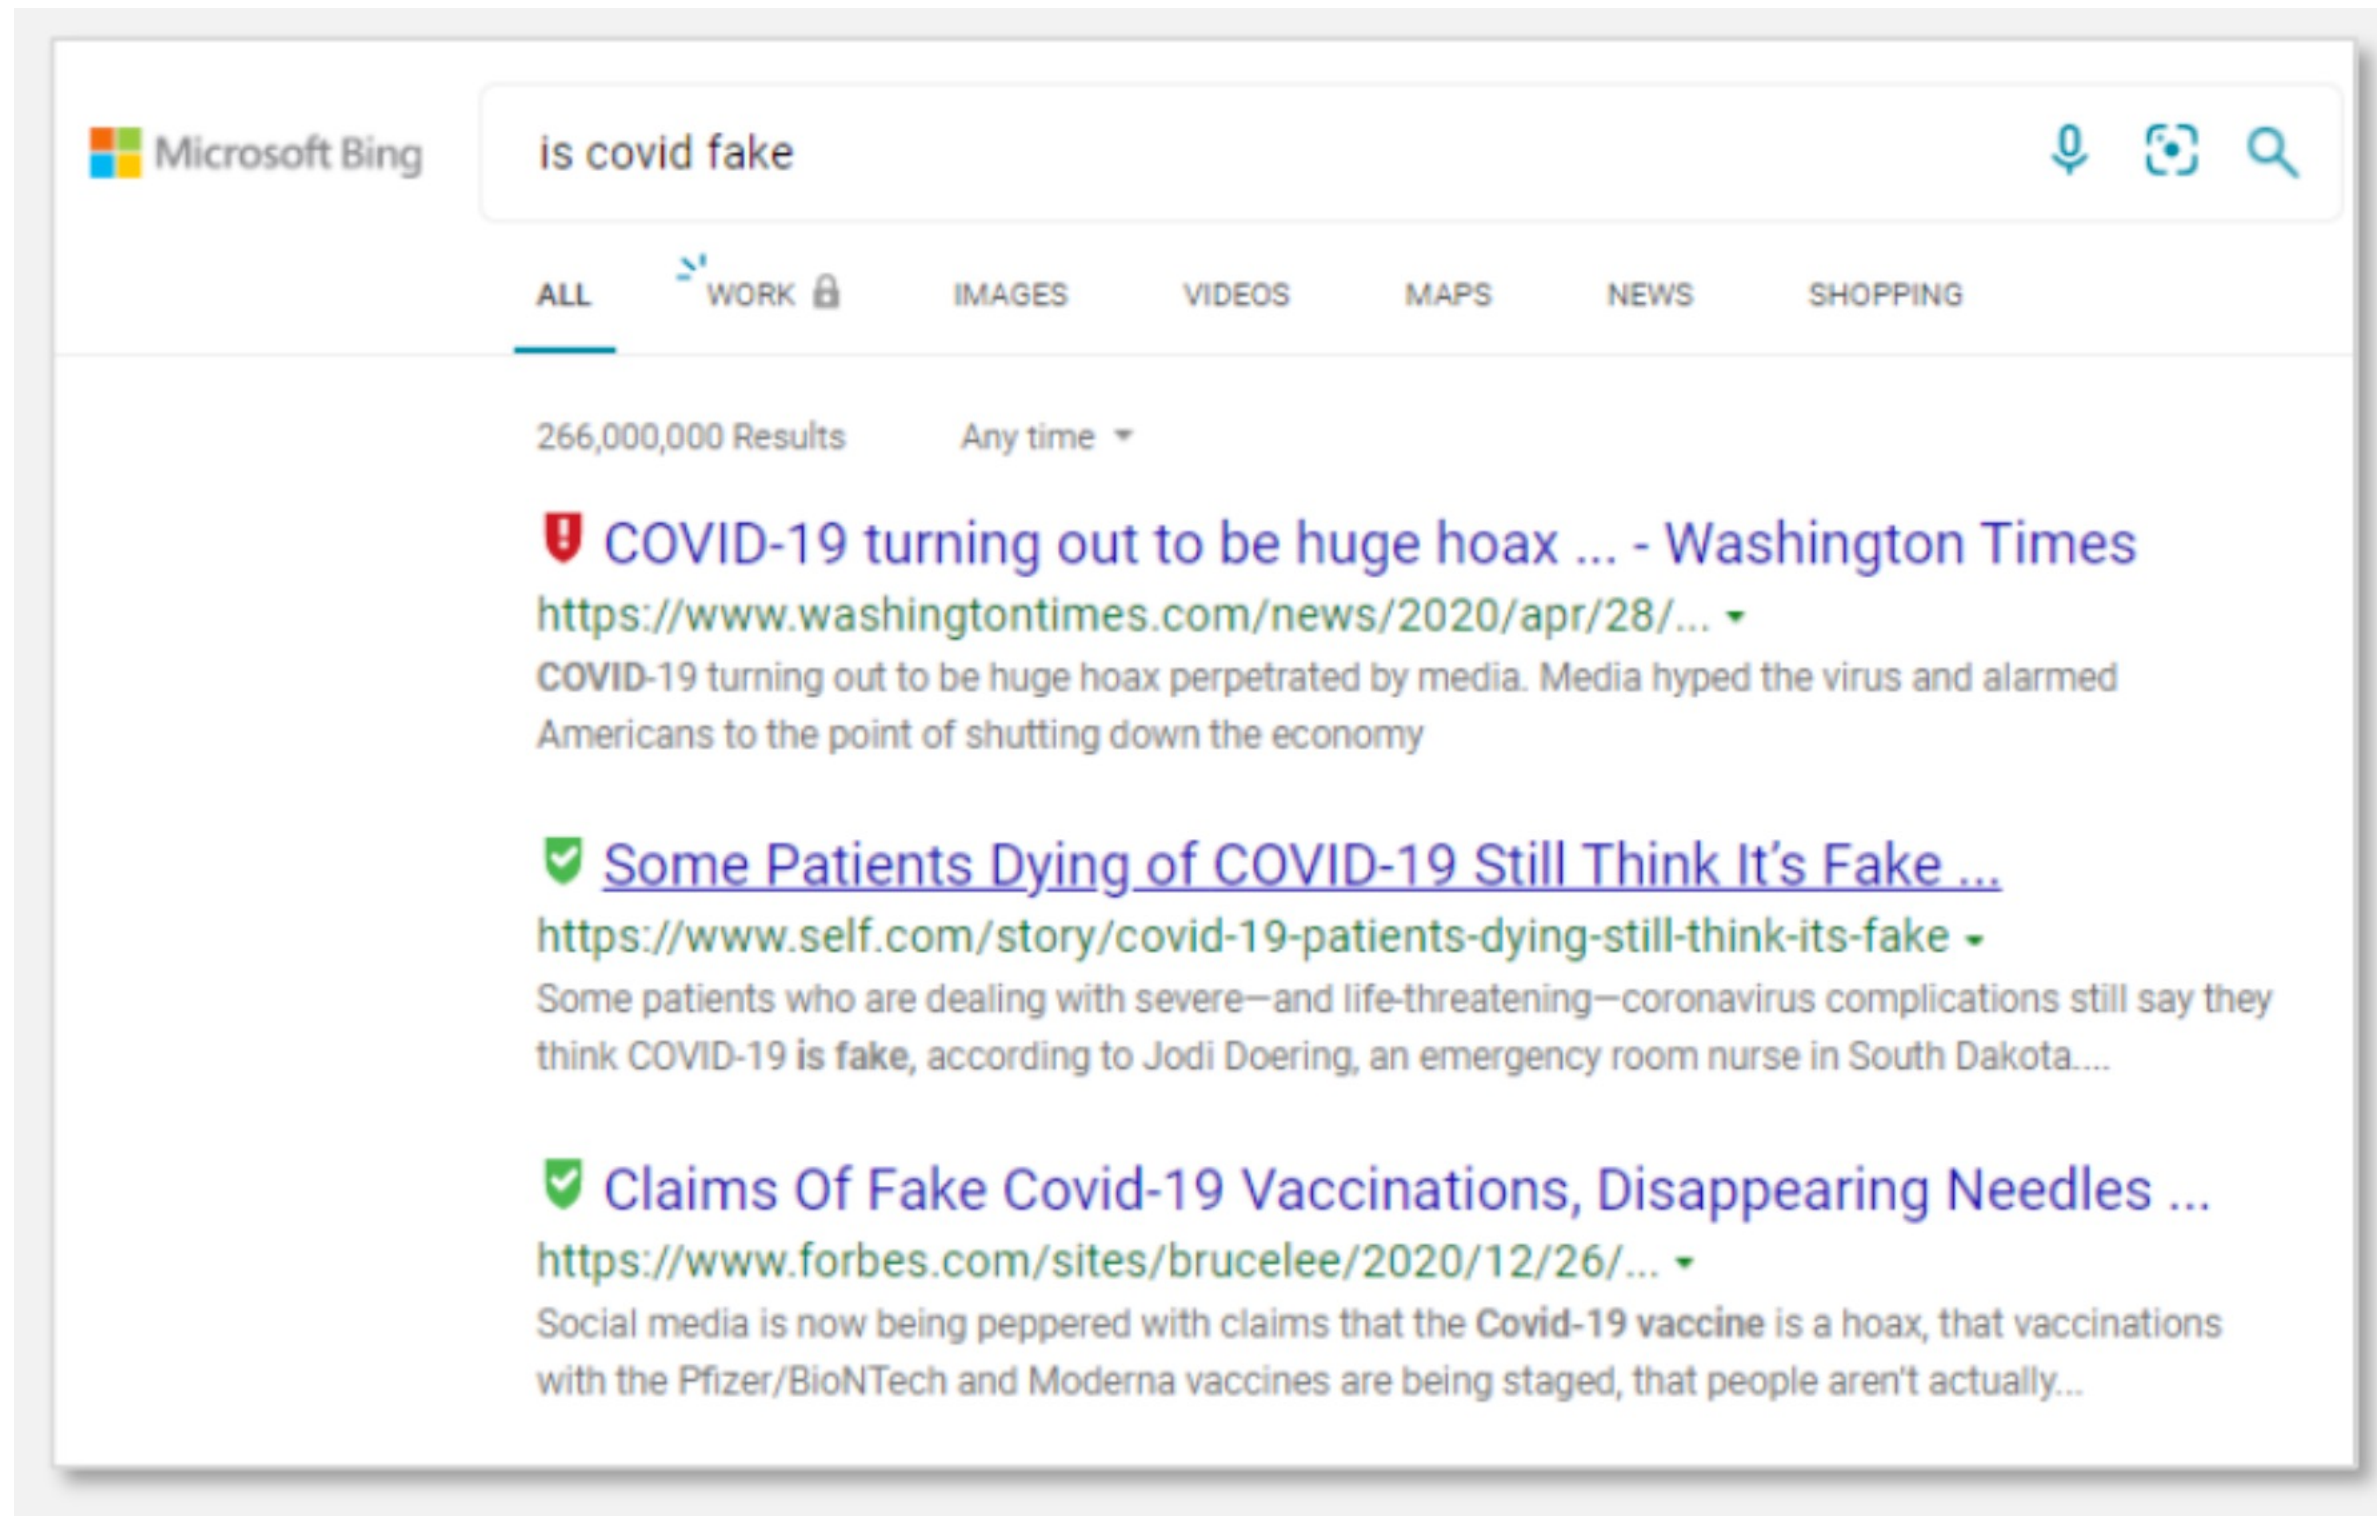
Microsoft Bing

is covid fake

ALL WORK IMAGES VIDEOS MAPS NEWS SHOPPING

266,000,000 Results Any time

COVID-19 turning out to be huge hoax ... - Washington Times
https://www.washingtontimes.com/news/2020/apr/28/...
COVID-19 turning out to be huge hoax perpetrated by media. Media hyped the virus and alarmed Americans to the point of shutting down the economy

Some Patients Dying of COVID-19 Still Think It's Fake ...
https://www.self.com/story/covid-19-patients-dying-still-think-its-fake
Some patients who are dealing with severe—and life-threatening—coronavirus complications still say they think COVID-19 is fake, according to Jodi Doering, an emergency room nurse in South Dakota....

Claims Of Fake Covid-19 Vaccinations, Disappearing Needles ...
https://www.forbes.com/sites/brucelee/2020/12/26/...
Social media is now being peppered with claims that the Covid-19 vaccine is a hoax, that vaccinations with the Pfizer/BioNTech and Moderna vaccines are being staged, that people aren't actually...